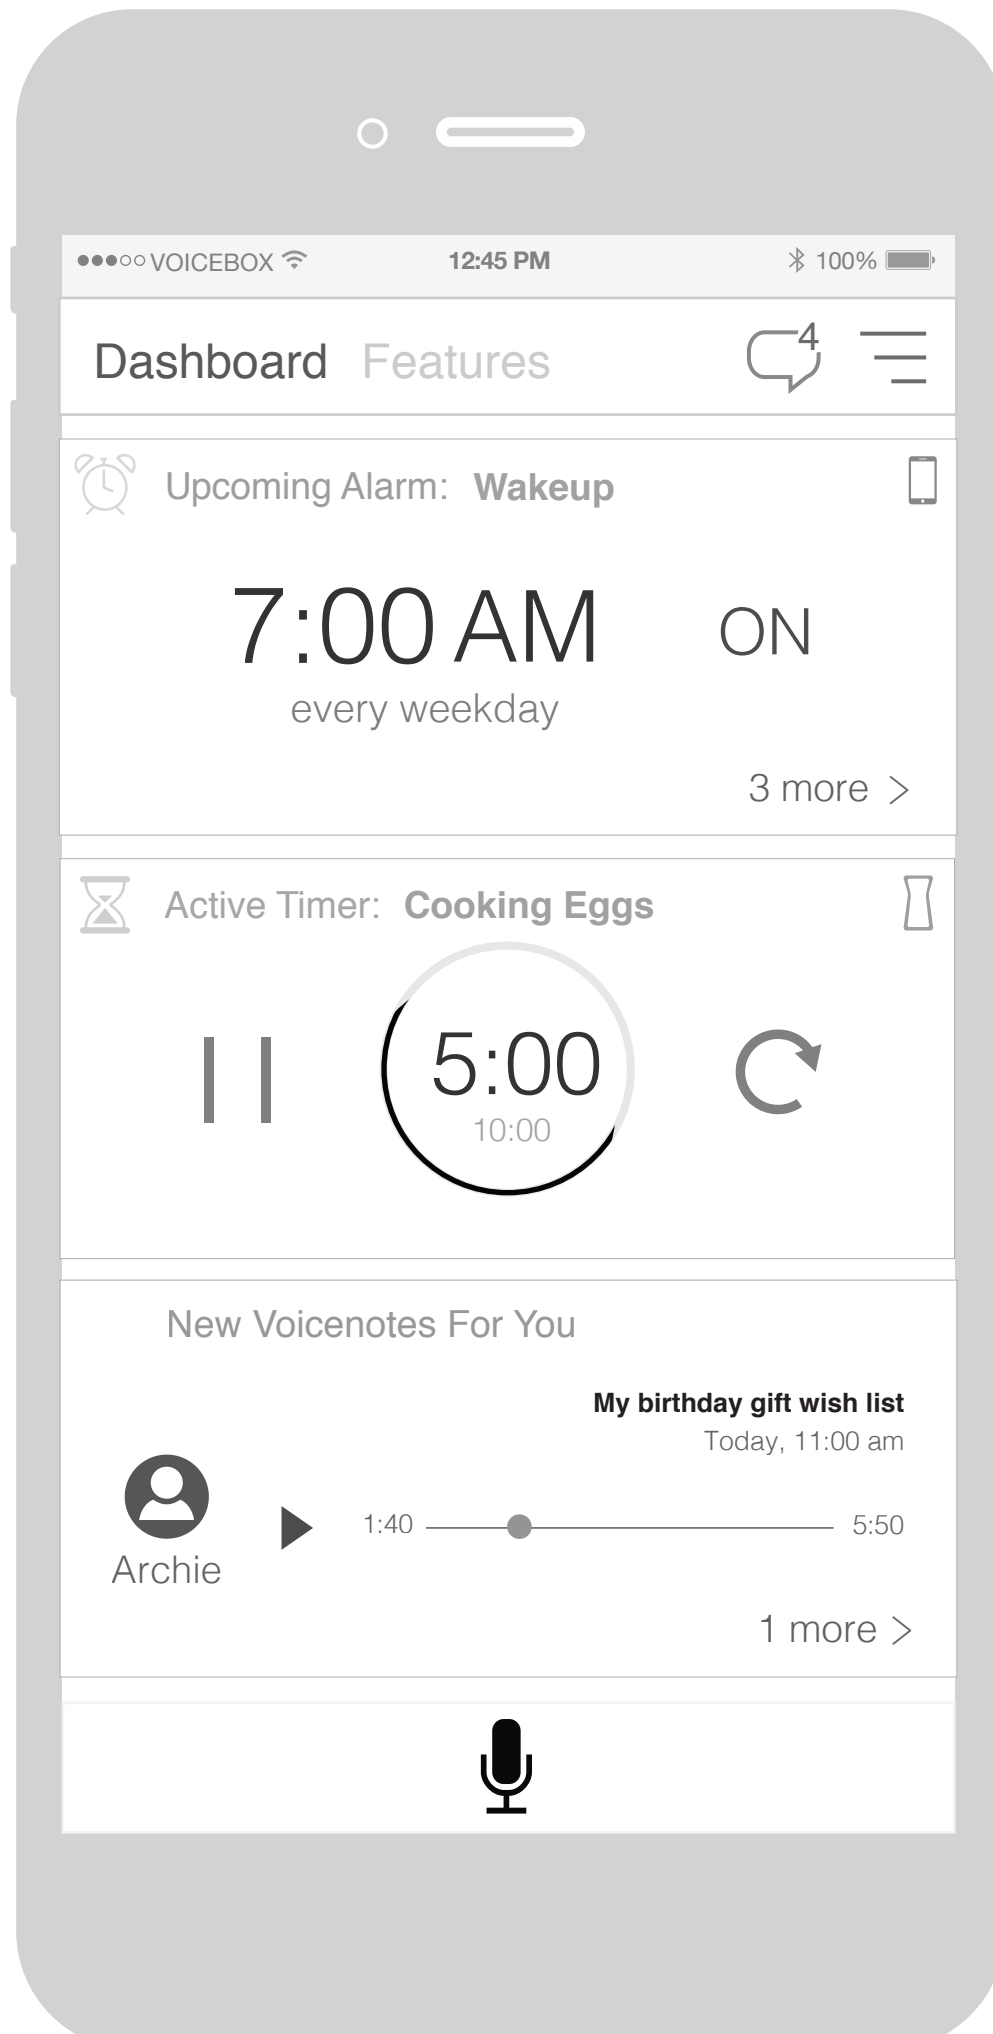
●●●○○ VOICEBOX 12:45 PM 100%

Dashboard Features 4

Upcoming Alarm: Wakeup

7:00 AM ON
every weekday

3 more >

Active Timer: Cooking Eggs

5:00
10:00

New Voicenotes For You

My birthday gift wish list
Today, 11:00 am

Archie

1:40 5:50

1 more >